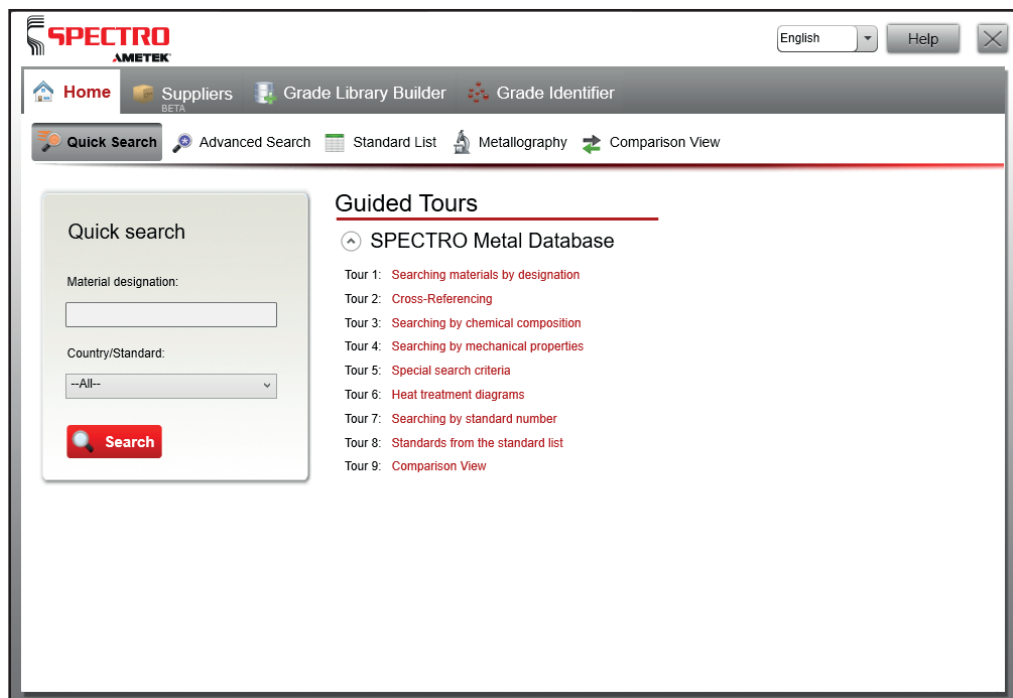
SPECTRO
AMETEK

English
Help

Home
Suppliers BETA
Grade Library Builder
Grade Identifier

Quick Search
Advanced Search
Standard List
Metallography
Comparison View

Quick search

Material designation:

Country/Standard:

--All--

Search

Guided Tours

SPECTRO Metal Database

Tour 1: Searching materials by designation
Tour 2: Cross-Referencing
Tour 3: Searching by chemical composition
Tour 4: Searching by mechanical properties
Tour 5: Special search criteria
Tour 6: Heat treatment diagrams
Tour 7: Searching by standard number
Tour 8: Standards from the standard list
Tour 9: Comparison View